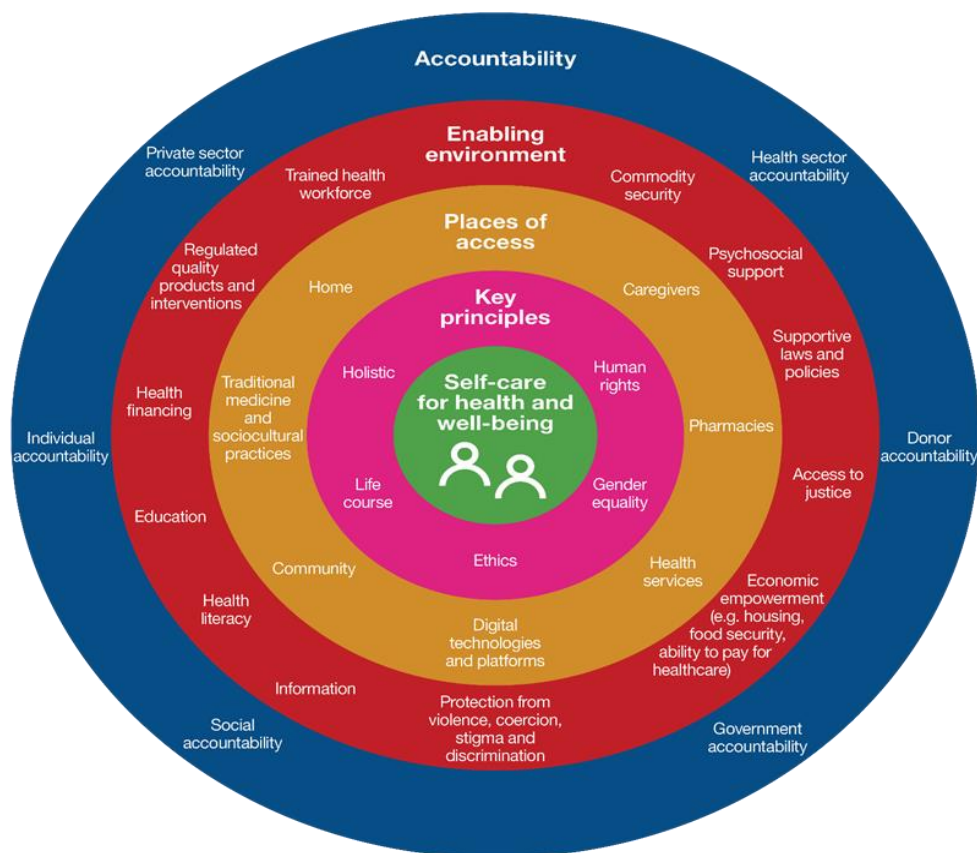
Accountability

Private sector accountability

Health sector accountability

Individual accountability

Donor accountability

Social accountability

Government accountability

Enabling environment

Trained health workforce

Commodity security

Regulated quality products and interventions

Psychosocial support

Supportive laws and policies

Health financing

Access to justice

Education

Economic empowerment (e.g. housing, food security, ability to pay for healthcare)

Health literacy

Information

Protection from violence, coercion, stigma and discrimination

Places of access

Home

Caregivers

Traditional medicine and sociocultural practices

Pharmacies

Community

Health services

Digital technologies and platforms

Key principles

Holistic

Human rights

Life course

Gender equality

Ethics

Self-care for health and well-being